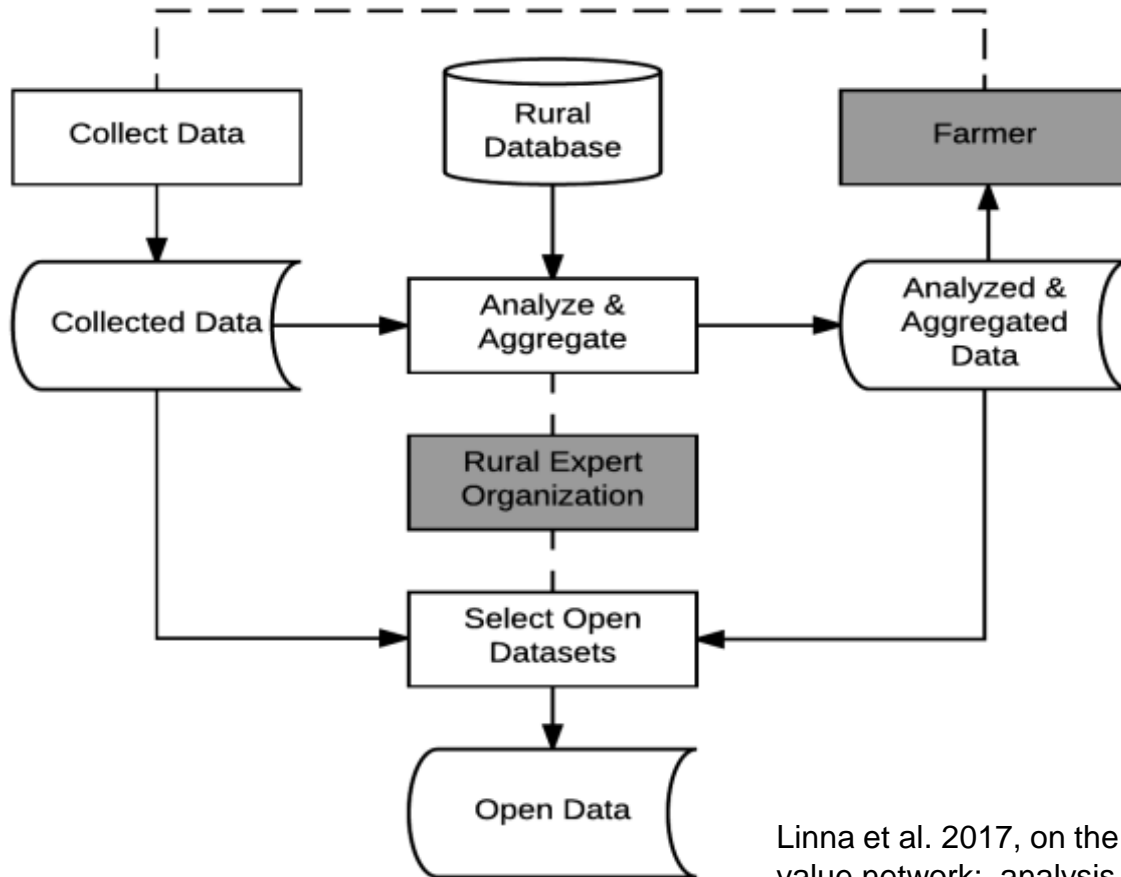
Collect Data

Rural Database

Farmer

Collected Data

Analyze & Aggregate

Analyzed & Aggregated Data

Rural Expert Organization

Select Open Datasets

Open Data

Linna et al. 2017, on the value network; analysis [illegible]